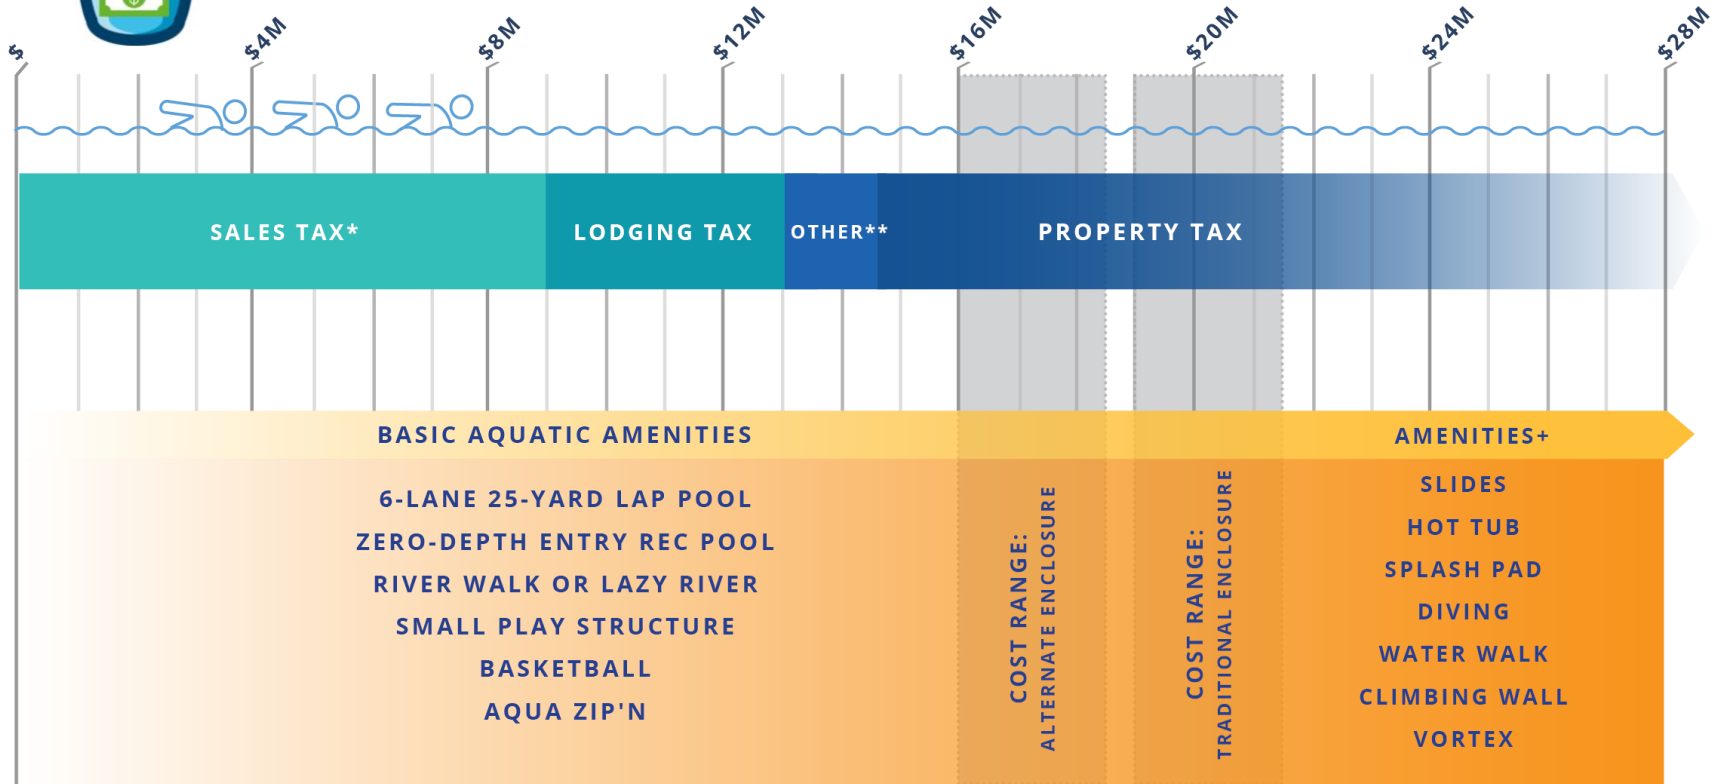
$

$4M

$8M

$12M

$16M

$20M

$24M

$28M

SALES TAX*

LODGING TAX

OTHER**

PROPERTY TAX

BASIC AQUATIC AMENITIES

6-LANE 25-YARD LAP POOL
ZERO-DEPTH ENTRY REC POOL
RIVER WALK OR LAZY RIVER
SMALL PLAY STRUCTURE
BASKETBALL
AQUA ZIP'N

COST RANGE:
ALTERNATE ENCLOSURE

COST RANGE:
TRADITIONAL ENCLOSURE

AMENITIES+

SLIDES
HOT TUB
SPLASH PAD
DIVING
WATER WALK
CLIMBING WALL
VORTEX